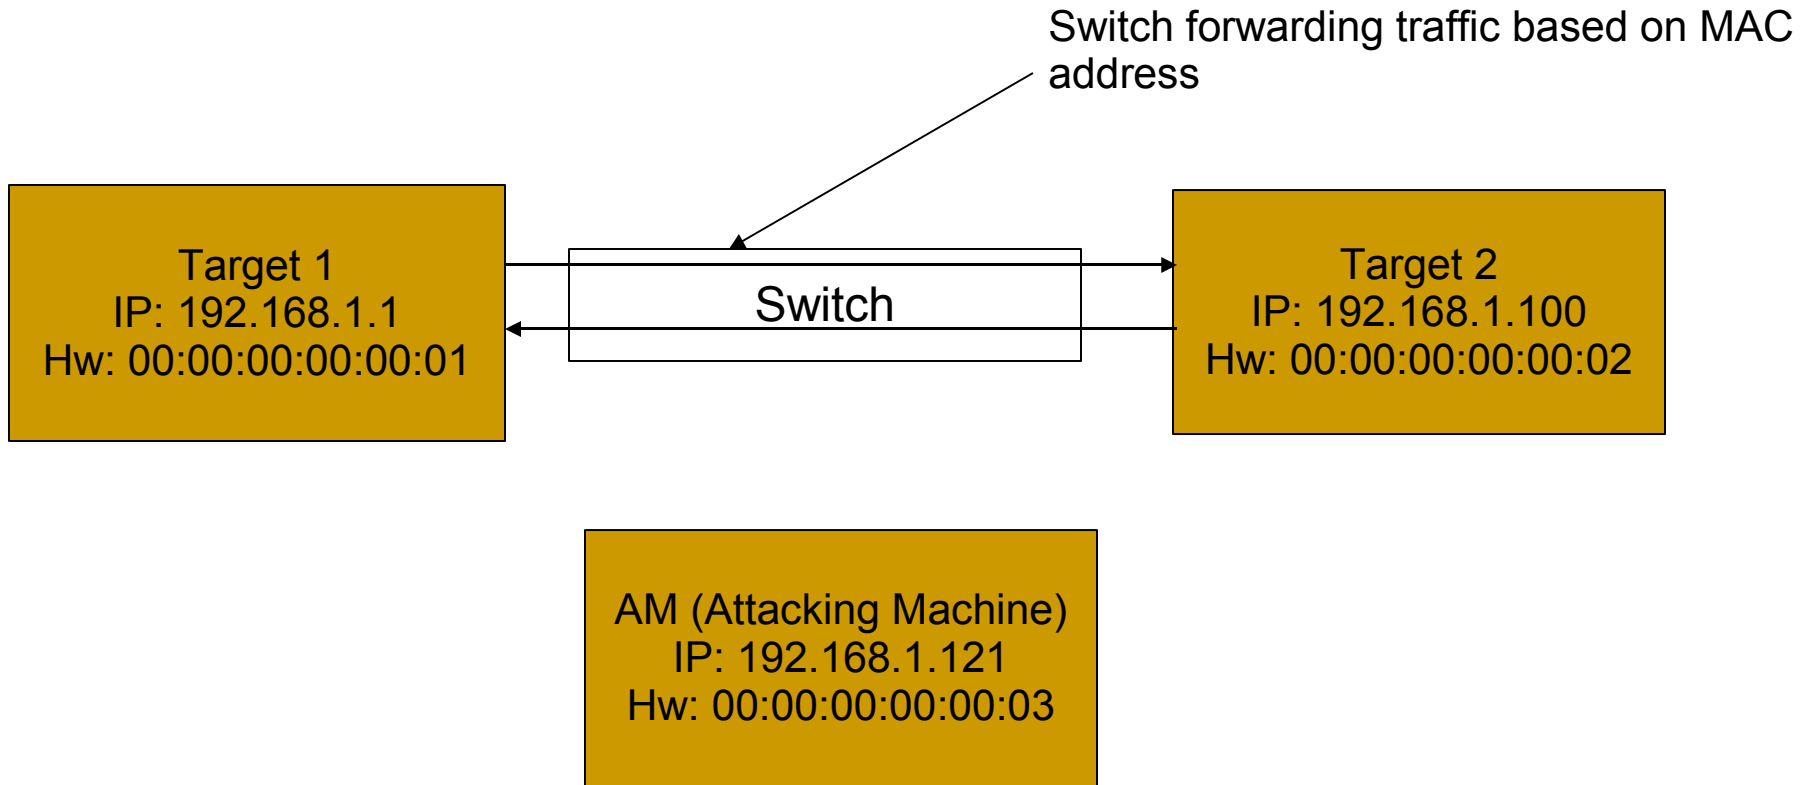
Switch forwarding traffic based on MAC address

Target 1
IP: 192.168.1.1
Hw: 00:00:00:00:00:01

Switch

Target 2
IP: 192.168.1.100
Hw: 00:00:00:00:00:02

AM (Attacking Machine)
IP: 192.168.1.121
Hw: 00:00:00:00:00:03